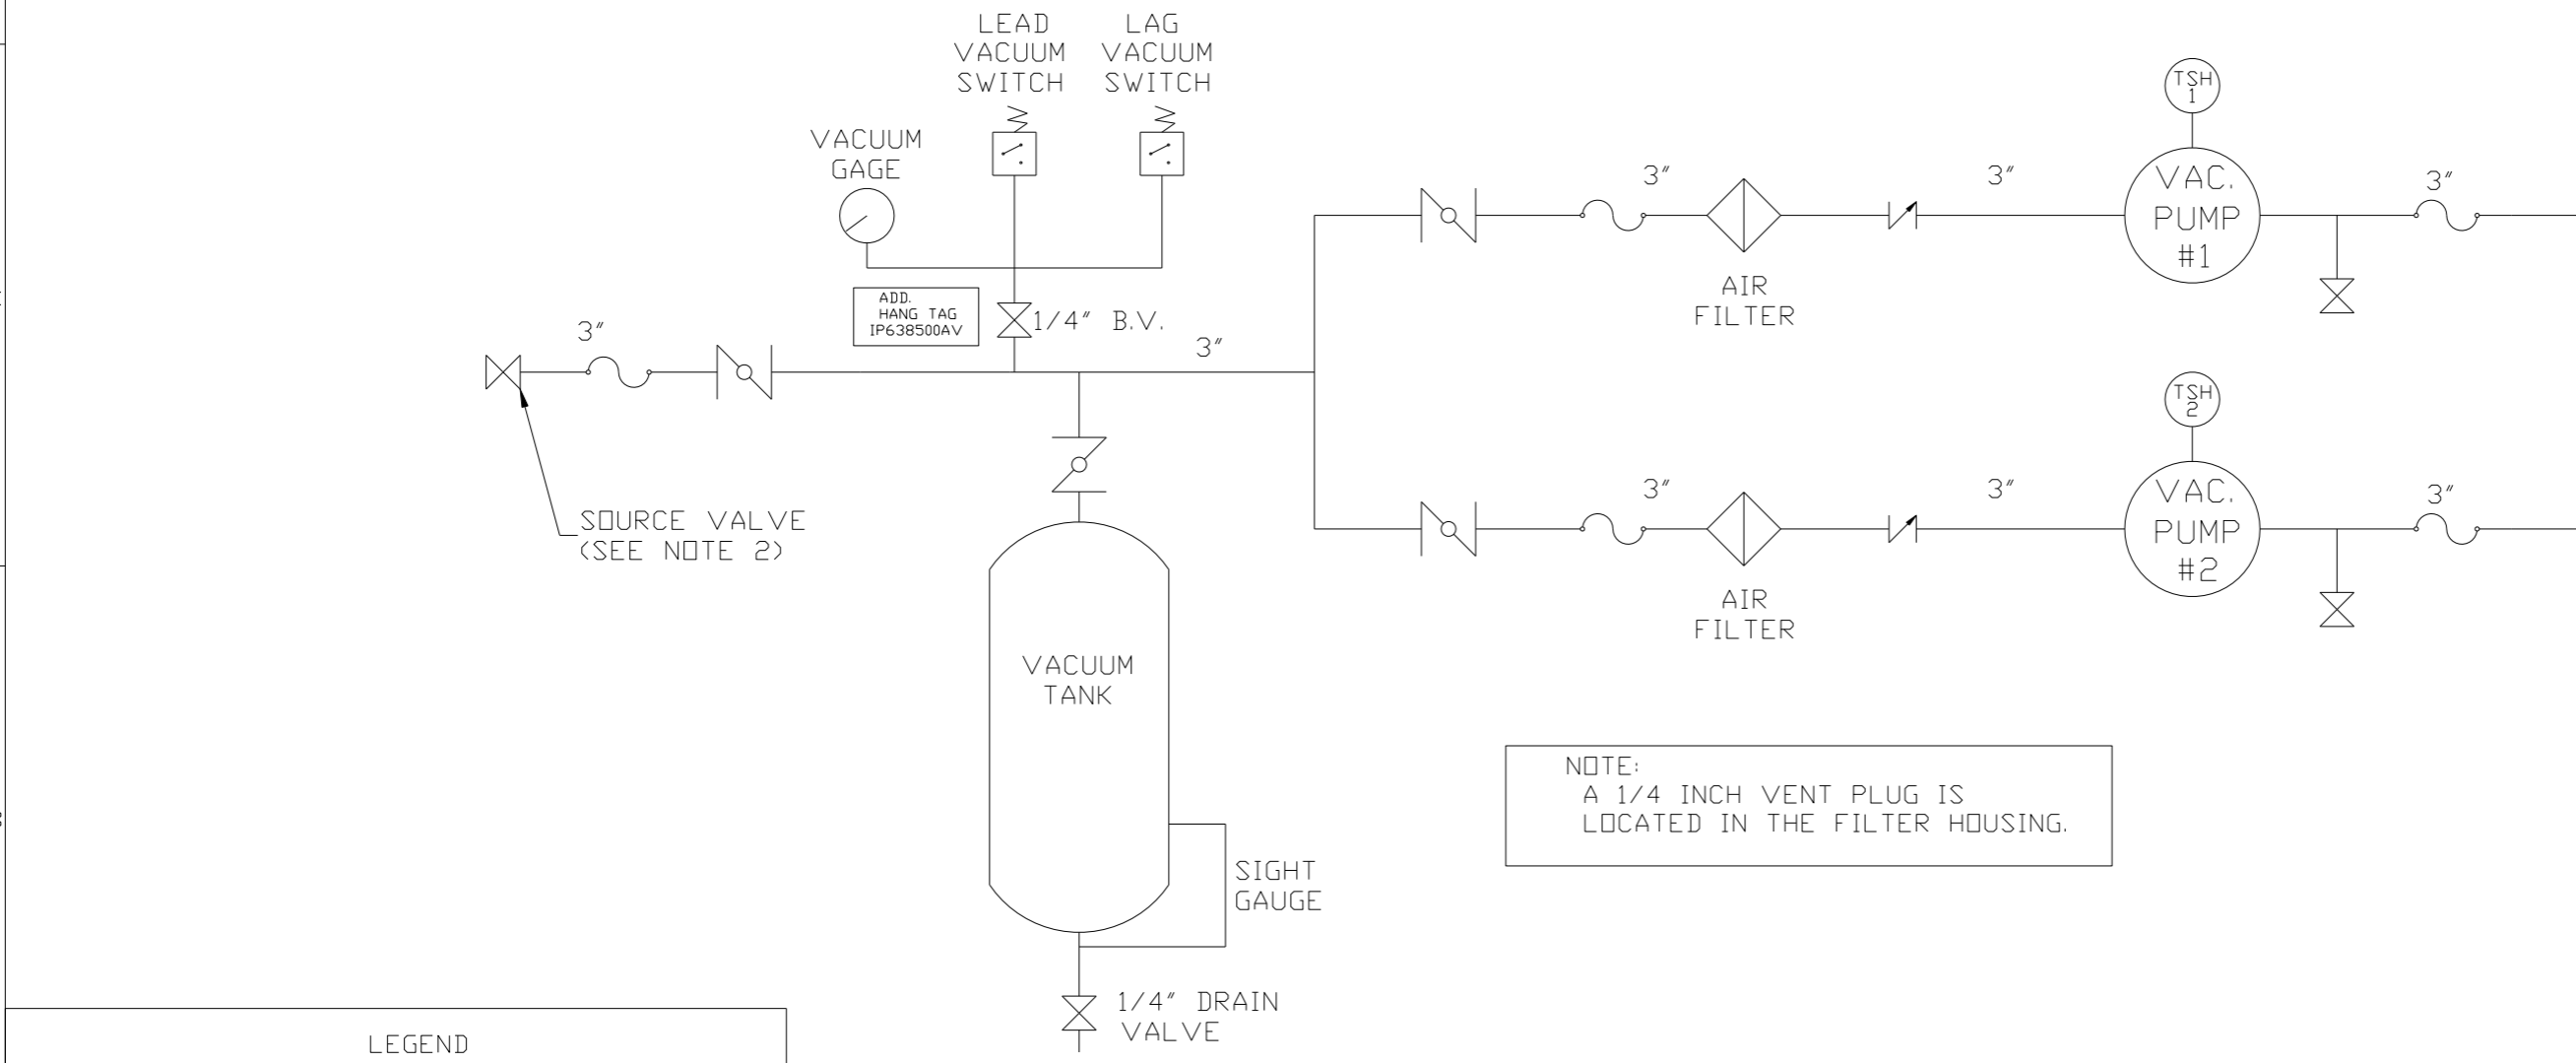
LEAD VACUUM SWITCH

LAG VACUUM SWITCH

VACUUM GAGE

ADD. HANG TAG IP638500AV

1/4" B.V.

3"

3"

SOURCE VALVE (SEE NOTE 2)

VACUUM TANK

SIGHT GAUGE

1/4" DRAIN VALVE

TSH 1

3"

3"

VAC. PUMP #1

3"

AIR FILTER

TSH 2

3"

3"

VAC. PUMP #2

3"

AIR FILTER

NOTE:
A 1/4 INCH VENT PLUG IS LOCATED IN THE FILTER HOUSING.

LEGEND